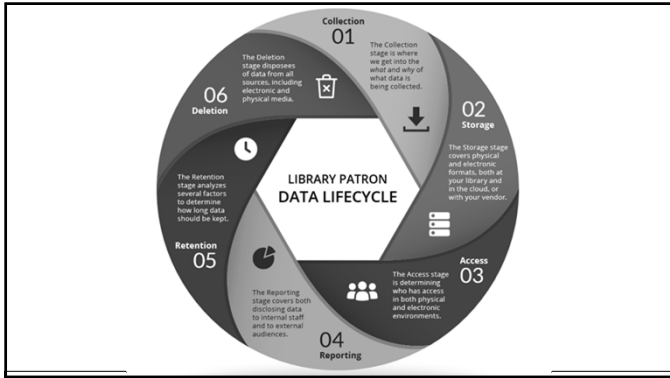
LIBRARY PATRON
DATA LIFECYCLE

Collection
01
The Collection stage is where we get into the what and why of what data is being collected.

02
Storage
The Storage stage covers physical and electronic formats, both at your library and in the cloud, or with your vendor.

Access
03
The Access stage is determining who has access in both physical and electronic environments.

04
Reporting
The Reporting stage covers both disclosing data to internal staff and to external audiences.

Retention
05
The Retention stage analyzes several factors to determine how long data should be kept.

06
Deletion
The Deletion stage disposes of data from all sources, including electronic and physical media.